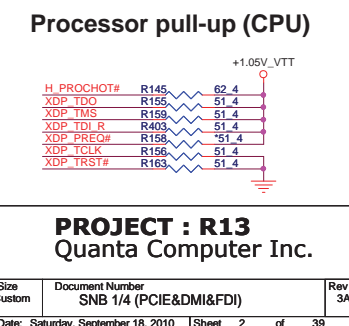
Processor pull-up (CPU)

+1.05V_VTT

H_PROCHOT# R145 62_4
XDP_TDO R155 51_4
XDP_TMS R159 51_4
XDP_TDI_R R403 51_4
XDP_PREQ# R158 *51_4
XDP_TCLK R156 51_4
XDP_TRST# R163 51_4

PROJECT : R13
Quanta Computer Inc.

| Size | Document Number | Rev |
|---|---|---|
| Custom | SNB 1/4 (PCIE&DMI&FDI) | 3A |

Date: Saturday, September 18, 2010 Sheet 2 of 39